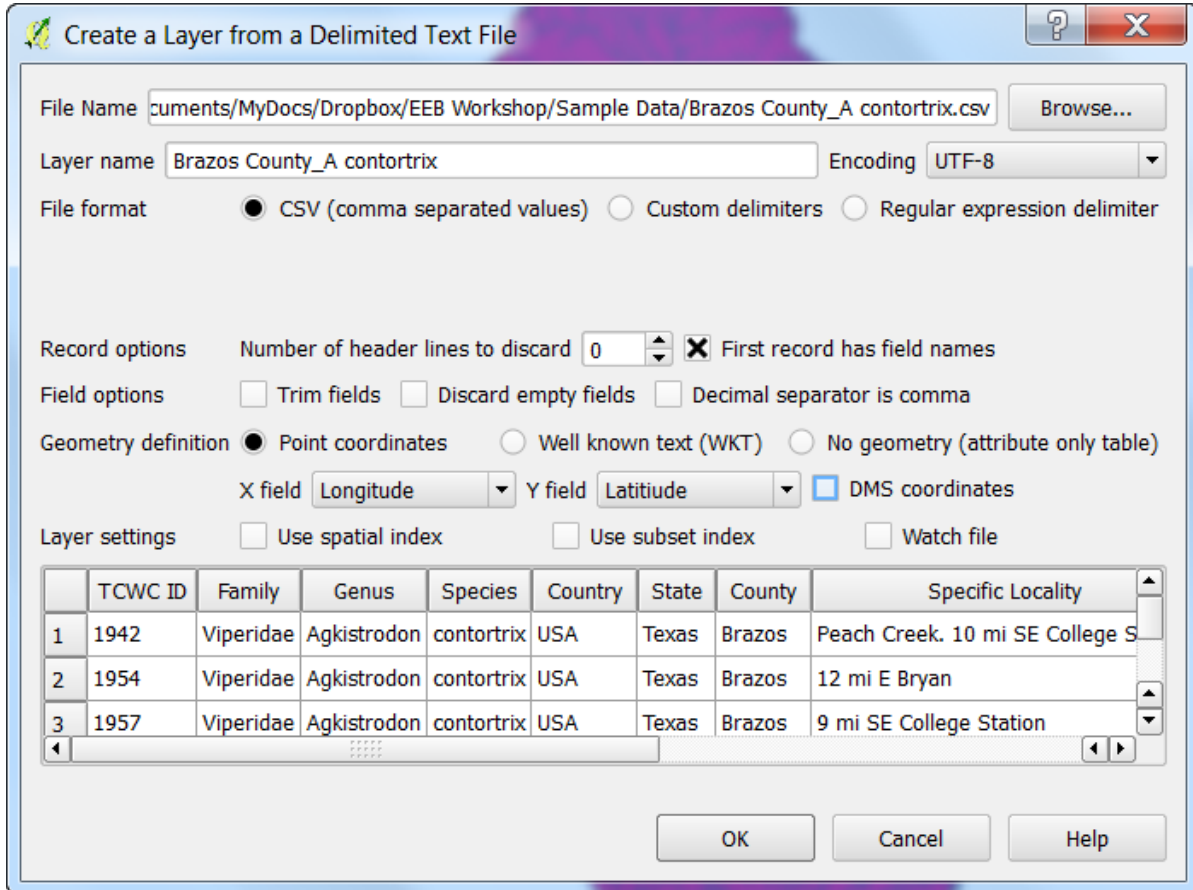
Create a Layer from a Delimited Text File

File Name cuments/MyDocs/Dropbox/EEB Workshop/Sample Data/Brazos County_A contortrix.csv Browse...

Layer name Brazos County_A contortrix Encoding UTF-8

File format CSV (comma separated values) Custom delimiters Regular expression delimiter

Record options Number of header lines to discard 0 First record has field names

Field options Trim fields Discard empty fields Decimal separator is comma

Geometry definition Point coordinates Well known text (WKT) No geometry (attribute only table)

X field Longitude Y field Latitiude DMS coordinates

Layer settings Use spatial index Use subset index Watch file

| | TCWC ID | Family | Genus | Species | Country | State | County | Specific Locality |
|---|---|---|---|---|---|---|---|---|
| 1 | 1942 | Viperidae | Agkistrodon | contortrix | USA | Texas | Brazos | Peach Creek. 10 mi SE College S |
| 2 | 1954 | Viperidae | Agkistrodon | contortrix | USA | Texas | Brazos | 12 mi E Bryan |
| 3 | 1957 | Viperidae | Agkistrodon | contortrix | USA | Texas | Brazos | 9 mi SE College Station |

OK Cancel Help